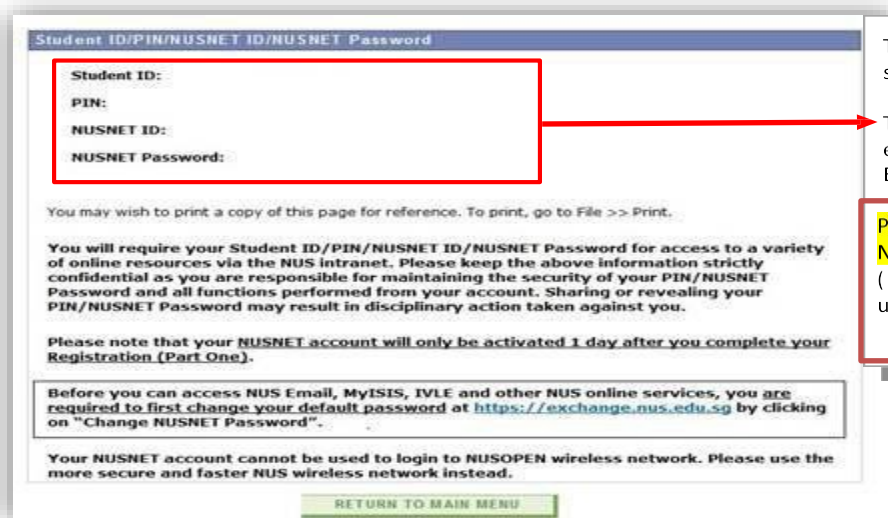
Student ID/PIN/NUSNET ID/NUSNET Password

Student ID:

PIN:

NUSNET ID:

NUSNET Password:

You may wish to print a copy of this page for reference. To print, go to File >> Print.

You will require your Student ID/PIN/NUSNET ID/NUSNET Password for access to a variety of online resources via the NUS intranet. Please keep the above information strictly confidential as you are responsible for maintaining the security of your PIN/NUSNET Password and all functions performed from your account. Sharing or revealing your PIN/NUSNET Password may result in disciplinary action taken against you.

Please note that your NUSNET account will only be activated 1 day after you complete your Registration (Part One).

Before you can access NUS Email, MyISIS, IVLE and other NUS online services, you are required to first change your default password at https://exchange.nus.edu.sg by clicking on "Change NUSNET Password".

Your NUSNET account cannot be used to login to NUSOPEN wireless network. Please use the more secure and faster NUS wireless network instead.

RETURN TO MAIN MENU

T
s

T
e
E

P
N
(
u